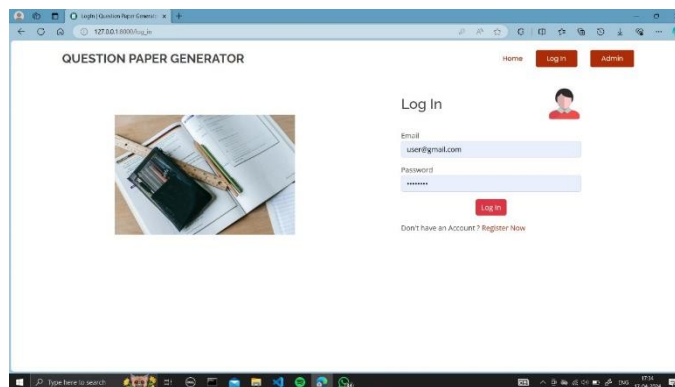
Login | Question Paper Generat

127.0.0.1:8000/log_in

QUESTION PAPER GENERATOR

Home

Log In

Admin

Log In

Email

user@gmail.com

Password

••••••••

Log In

Don't have an Account ? Register Now

Type here to search

ENG

17:34